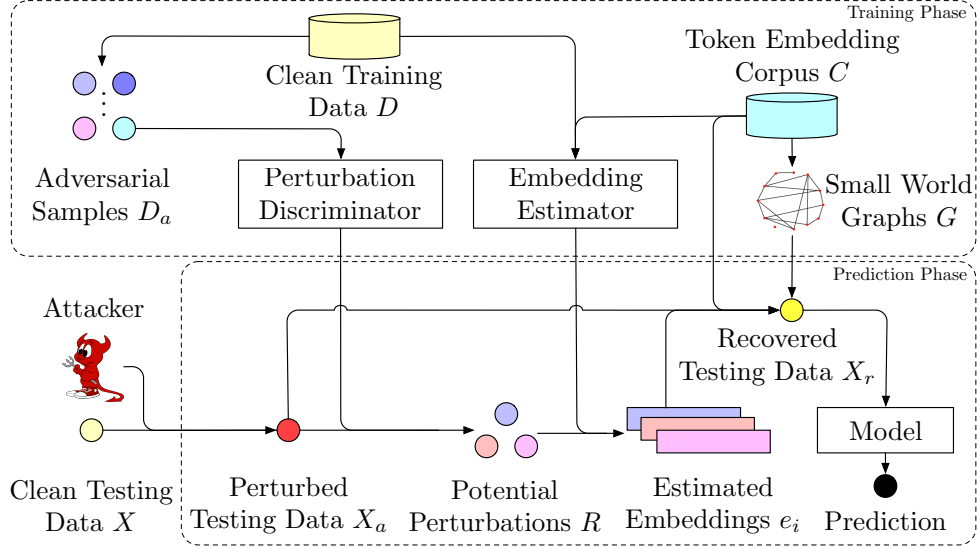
Training Phase

Clean Training Data $D$

Token Embedding Corpus $C$

Adversarial Samples $D_a$

Perturbation Discriminator

Embedding Estimator

Small World Graphs $G$

Prediction Phase

Attacker

Recovered Testing Data $X_r$

Model

Clean Testing Data $X$

Perturbed Testing Data $X_a$

Potential Perturbations $R$

Estimated Embeddings $e_i$

Prediction